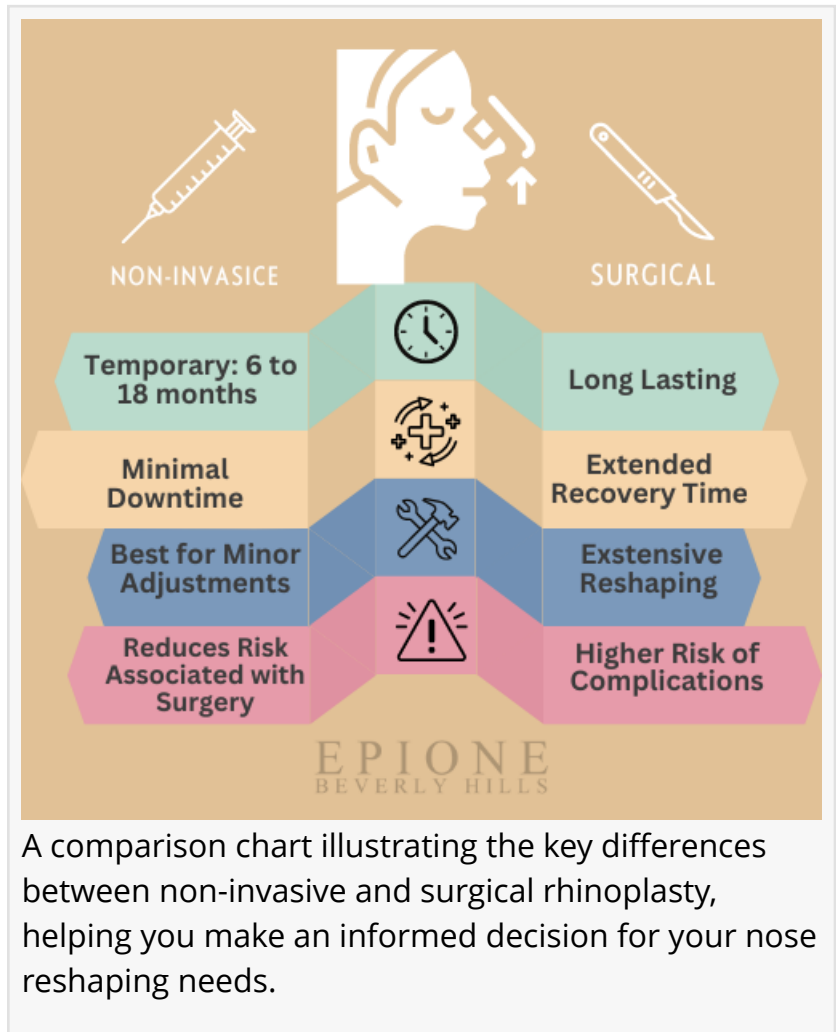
NON-INVASICE

SURGICAL

Temporary: 6 to 18 months

Long Lasting

Minimal Downtime

Extended Recovery Time

Best for Minor Adjustments

Exstensive Reshaping

Reduces Risk Associated with Surgery

Higher Risk of Complications

EPIONE
BEVERLY HILLS

A comparison chart illustrating the key differences between non-invasive and surgical rhinoplasty, helping you make an informed decision for your nose reshaping needs.